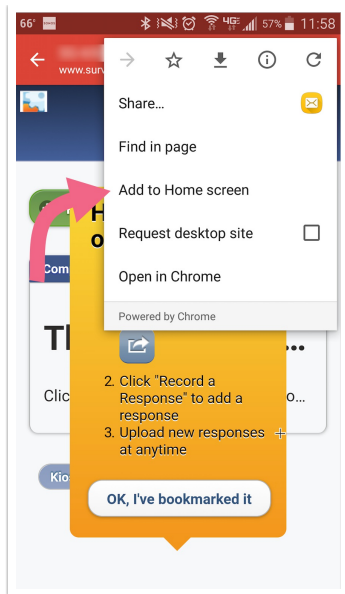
66° 57% 11:58

www.surv

Share...

Find in page

Add to Home screen

Request desktop site

Open in Chrome

Powered by Chrome

H

o

Com

Tl

Clic

o...

2. Click "Record a Response" to add a response
3. Upload new responses at anytime

Kio

OK, I've bookmarked it